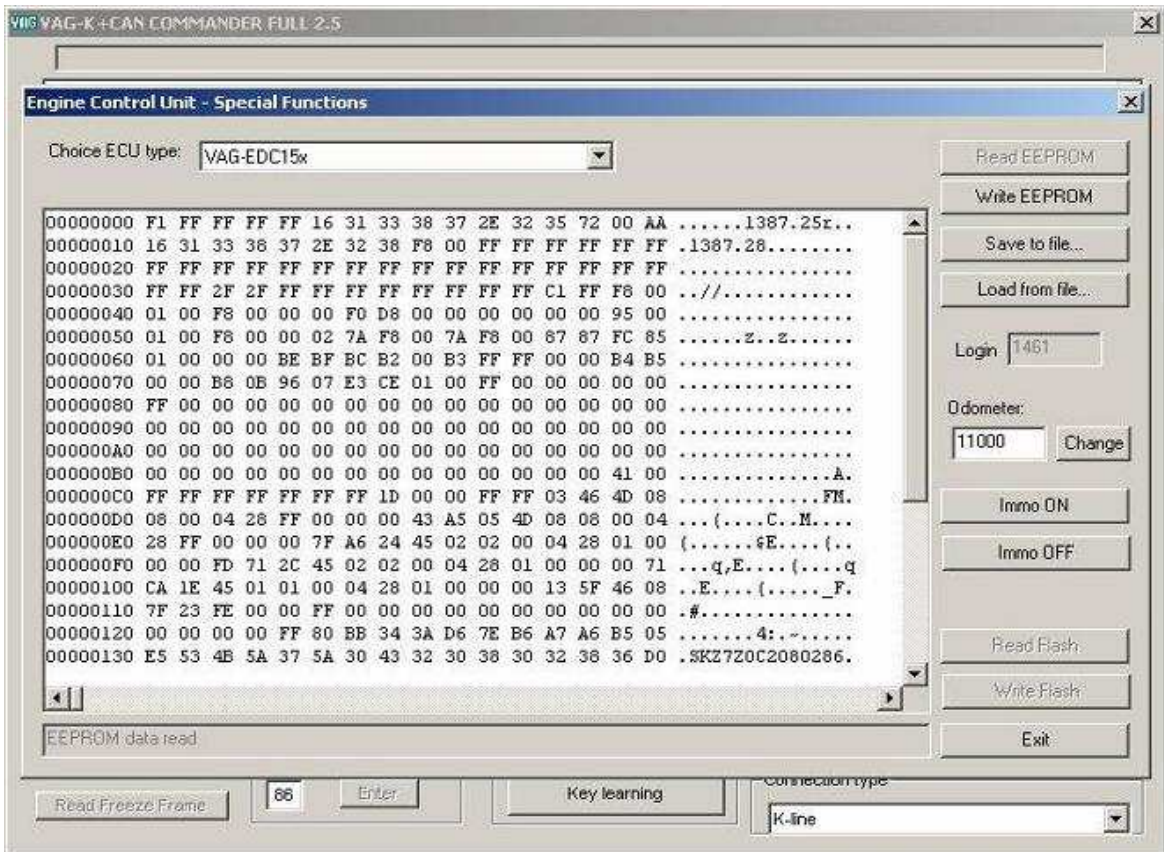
VAG VAG-K+CAN COMMANDER FULL 2.5

Engine Control Unit - Special Functions

Choice ECU type: VAG-EDC15x

Read EEPROM
Write EEPROM
Save to file...
Load from file...

00000000 F1 FF FF FF FF 16 31 33 38 37 2E 32 35 72 00 AA ......1387.25r..
00000010 16 31 33 38 37 2E 32 38 F8 00 FF FF FF FF FF FF .1387.28........
00000020 FF FF FF FF FF FF FF FF FF FF FF FF FF FF FF FF ................
00000030 FF FF 2F 2F FF FF FF FF FF FF FF FF C1 FF F8 00 ..//............
00000040 01 00 F8 00 00 00 F0 D8 00 00 00 00 00 00 95 00 ................
00000050 01 00 F8 00 00 02 7A F8 00 7A F8 00 87 87 FC 85 ......z..z......
00000060 01 00 00 00 BE BF BC B2 00 B3 FF FF 00 00 B4 B5 ................
00000070 00 00 B8 0B 96 07 E3 CE 01 00 FF 00 00 00 00 00 ................
00000080 FF 00 00 00 00 00 00 00 00 00 00 00 00 00 00 00 ................
00000090 00 00 00 00 00 00 00 00 00 00 00 00 00 00 00 00 ................
000000A0 00 00 00 00 00 00 00 00 00 00 00 00 00 00 00 00 ................
000000B0 00 00 00 00 00 00 00 00 00 00 00 00 00 00 41 00 ..............A.
000000C0 FF FF FF FF FF FF FF 1D 00 00 FF FF 03 46 4D 08 .............FM.
000000D0 08 00 04 28 FF 00 00 00 43 A5 05 4D 08 08 00 04 ...(....C..M....
000000E0 28 FF 00 00 00 7F A6 24 45 02 02 00 04 28 01 00 (......$E....(..
000000F0 00 00 FD 71 2C 45 02 02 00 04 28 01 00 00 00 71 ...q,E....(....q
00000100 CA 1E 45 01 01 00 04 28 01 00 00 00 13 5F 46 08 ..E....(....._F.
00000110 7F 23 FE 00 00 FF 00 00 00 00 00 00 00 00 00 00 .#..............
00000120 00 00 00 00 FF 80 BB 34 3A D6 7E B6 A7 A6 B5 05 .......4:.~.....
00000130 E5 53 4B 5A 37 5A 30 43 32 30 38 30 32 38 36 D0 .SKZ7Z0C2080286.

Login 1461

Odometer:
11000 Change

Immo ON
Immo OFF

Read Flash
Write Flash

EEPROM data read

Exit

Read Freeze Frame
86
Enter
Key learning
Connection type
K-line